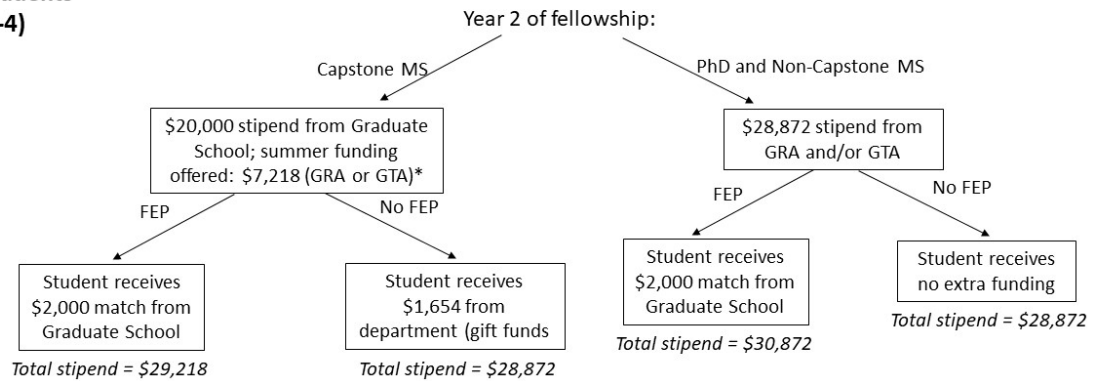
-4)

Year 2 of fellowship:

Capstone MS

PhD and Non-Capstone MS

\$20,000 stipend from Graduate School; summer funding offered: \$7,218 (GRA or GTA)*

\$28,872 stipend from GRA and/or GTA

FEP

No FEP

FEP

No FEP

Student receives \$2,000 match from Graduate School

Total stipend = \$29,218

Student receives \$1,654 from department (gift funds

Total stipend = \$28,872

Student receives \$2,000 match from Graduate School

Total stipend = \$30,872

Student receives no extra funding

Total stipend = \$28,872